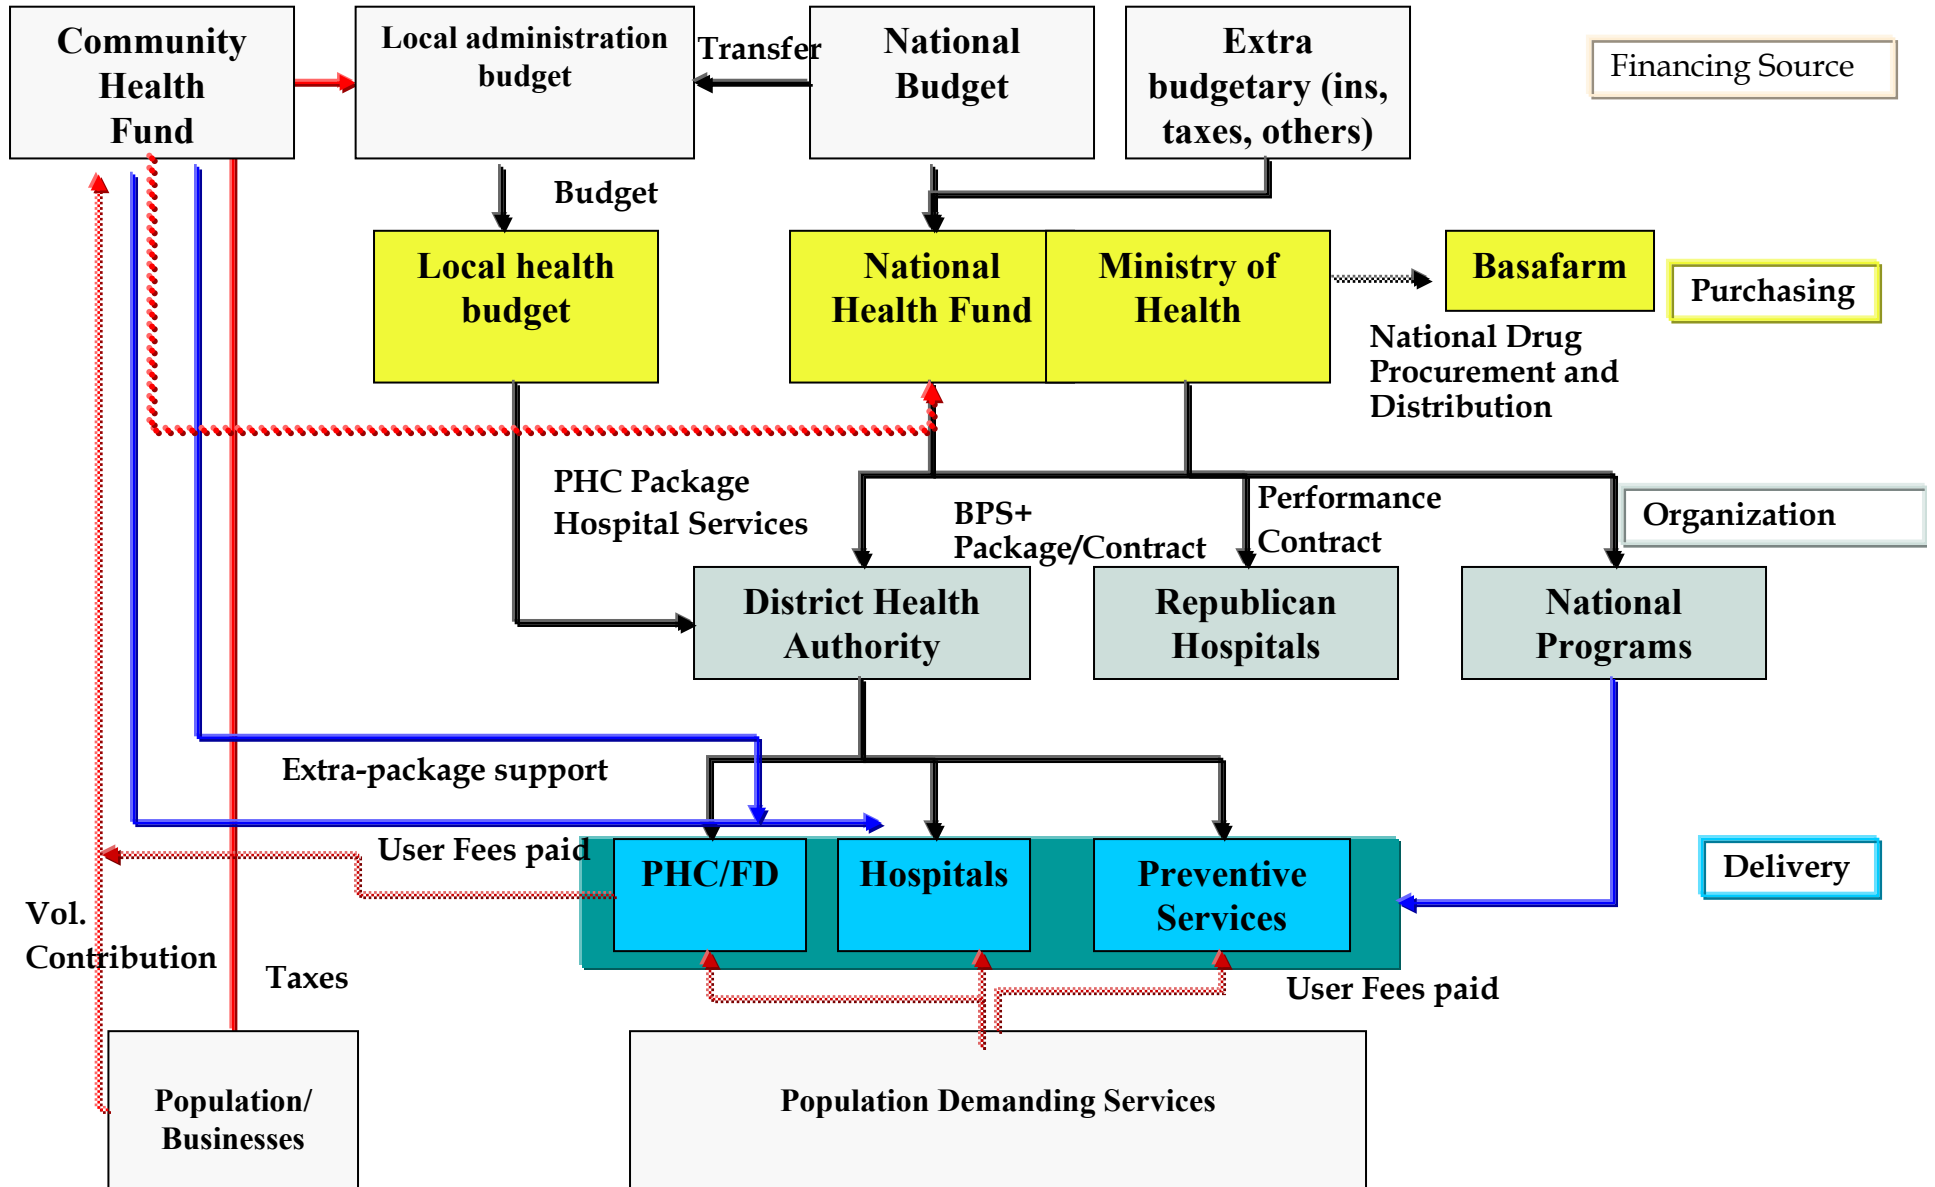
Community Health Fund

Local administration budget

Transfer

National Budget

Extra budgetary (ins, taxes, others)

Financing Source

Budget

Local health budget

National Health Fund

Ministry of Health

Basafarm

Purchasing

National Drug Procurement and Distribution

PHC Package Hospital Services

BPS+ Package/Contract

Performance Contract

Organization

District Health Authority

Republican Hospitals

National Programs

Extra-package support

User Fees paid

PHC/FD

Hospitals

Preventive Services

Delivery

Vol. Contribution

Taxes

User Fees paid

Population/ Businesses

Population Demanding Services